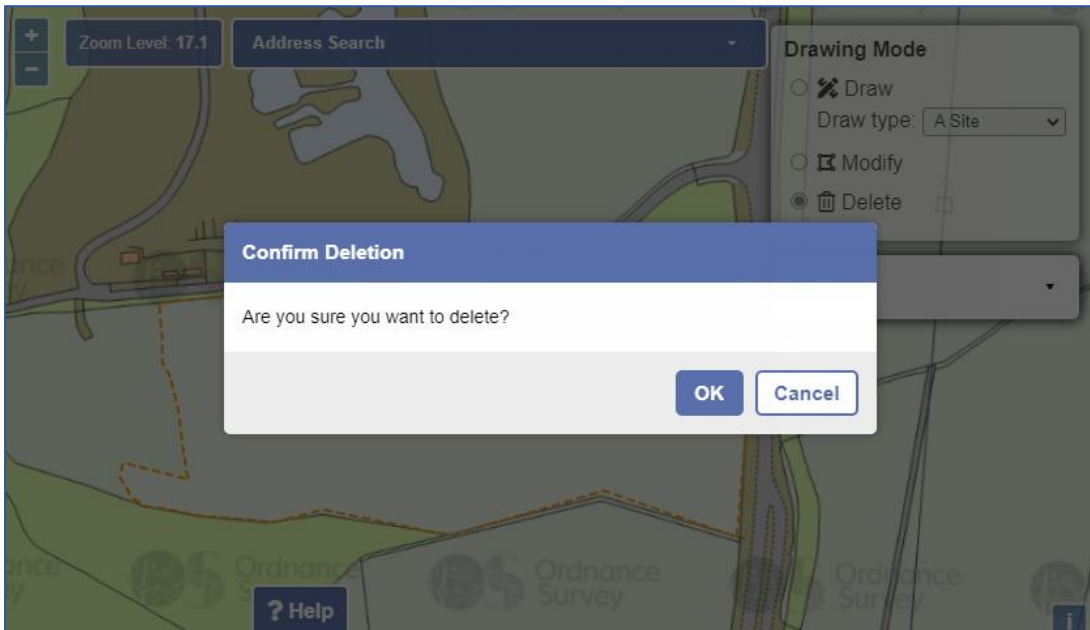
+
−
Zoom Level: 17.1
Address Search

Drawing Mode
Draw
Draw type: A Site
Modify
Delete

Confirm Deletion
Are you sure you want to delete?
OK
Cancel

nance
Survey
Ordnance
Survey
Ordnance
Survey
Ordnance
Survey

? Help
i